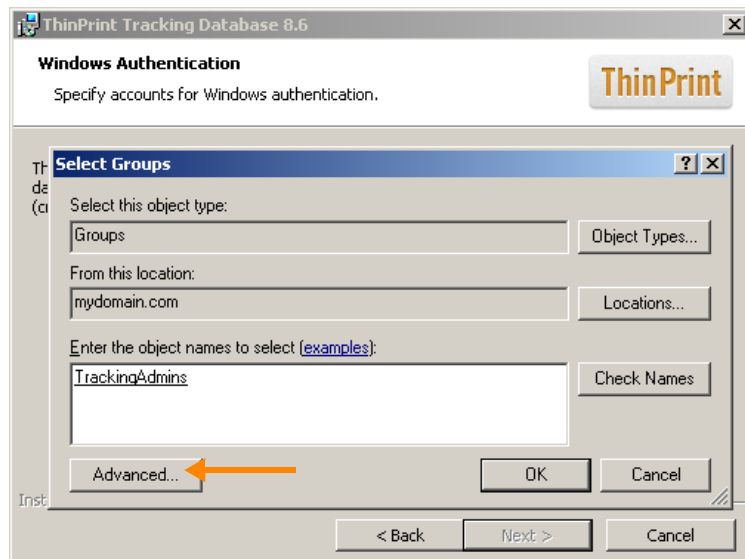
ThinPrint Tracking Database 8.6

Windows Authentication

Specify accounts for Windows authentication.

ThinPrint

Th
da
(c

Select Groups

?

Select this object type:

Groups

Object Types...

From this location:

mydomain.com

Locations...

Enter the object names to select (examples):

TrackingAdmins

Check Names

Advanced...

OK

Cancel

Inst

< Back

Next >

Cancel